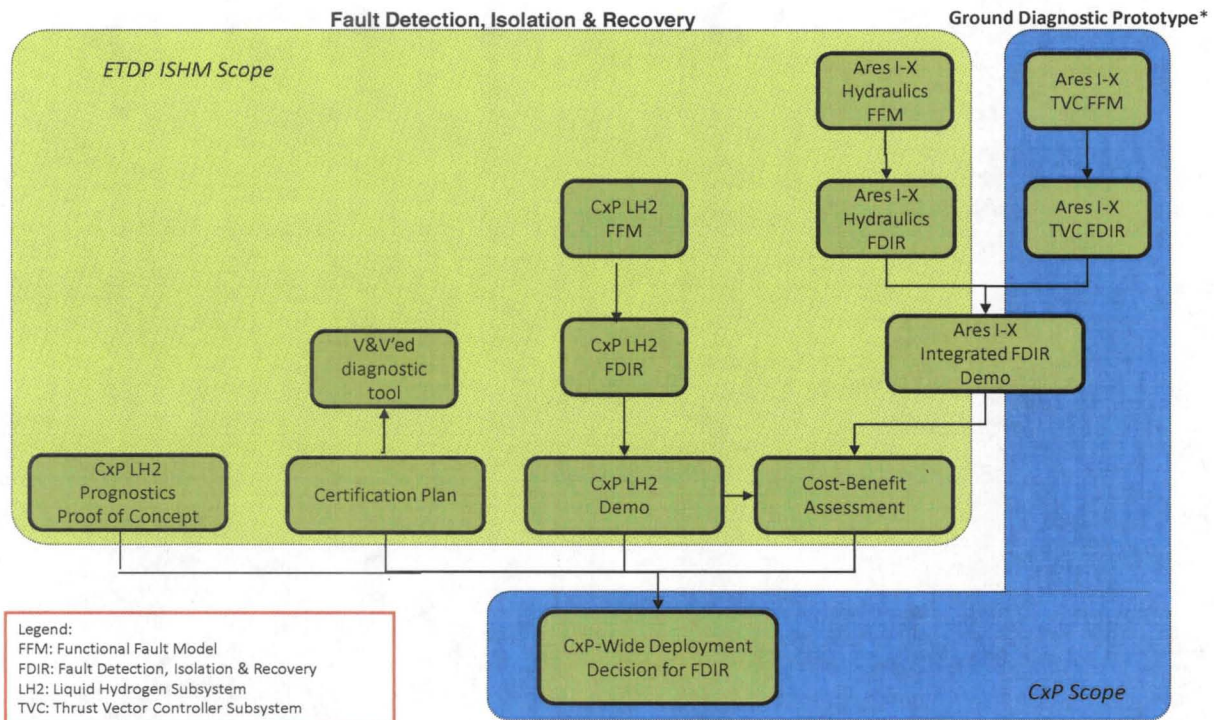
Fault Detection, Isolation & Recovery

Ground Diagnostic Prototype*

ETDP ISHM Scope

Ares I-X Hydraulics FFM

Ares I-X TVC FFM

Ares I-X Hydraulics FDIR

Ares I-X TVC FDIR

CxP LH2 FFM

CxP LH2 FDIR

V&V'ed diagnostic tool

Ares I-X Integrated FDIR Demo

CxP LH2 Prognostics Proof of Concept

Certification Plan

CxP LH2 Demo

Cost-Benefit Assessment

CxP-Wide Deployment Decision for FDIR

CxP Scope

Legend:
FFM: Functional Fault Model
FDIR: Fault Detection, Isolation & Recovery
LH2: Liquid Hydrogen Subsystem
TVC: Thrust Vector Controller Subsystem